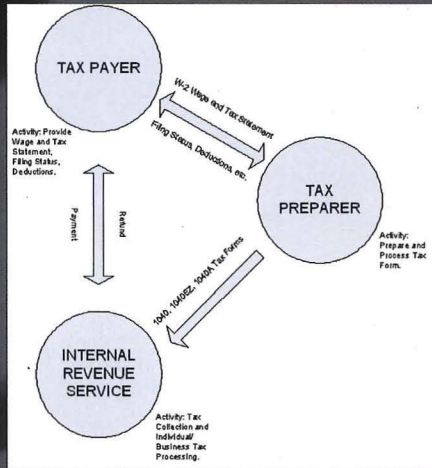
TAX PAYER

W-2 Wage and Tax Statement

Filing Status, Deductions, etc.

Activity: Provide Wage and Tax Statement, Filing Status, Deductions.

Payment

Refund

TAX PREPARER

Activity: Prepare and Process Tax Form.

1040, 1040EZ, 1040A Tax Forms

INTERNAL REVENUE SERVICE

Activity: Tax Collection and Individual/ Business Tax Processing.